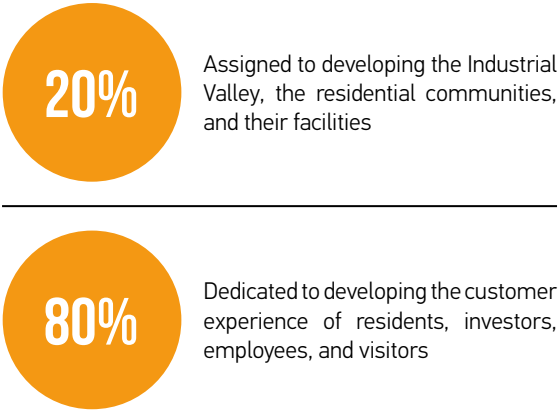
20%

Assigned to developing the Industrial Valley, the residential communities, and their facilities

80%

Dedicated to developing the customer experience of residents, investors, employees, and visitors